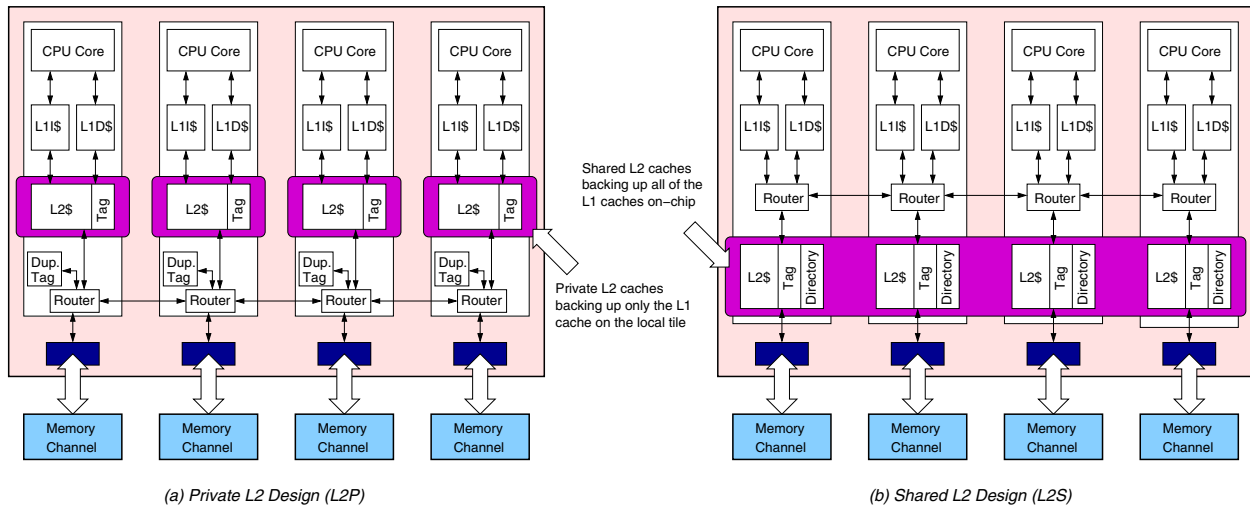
CPU Core
L1I$
L1D$
L2$
Tag
Dup. Tag
Router
Memory Channel

CPU Core
L1I$
L1D$
L2$
Tag
Dup. Tag
Router
Memory Channel

CPU Core
L1I$
L1D$
L2$
Tag
Dup. Tag
Router
Memory Channel

CPU Core
L1I$
L1D$
L2$
Tag
Dup. Tag
Router
Memory Channel

Private L2 caches backing up only the L1 cache on the local tile

(a) Private L2 Design (L2P)

Shared L2 caches backing up all of the L1 caches on−chip

CPU Core
L1I$
L1D$
Router
L2$
Tag
Directory
Memory Channel

CPU Core
L1I$
L1D$
Router
L2$
Tag
Directory
Memory Channel

CPU Core
L1I$
L1D$
Router
L2$
Tag
Directory
Memory Channel

CPU Core
L1I$
L1D$
Router
L2$
Tag
Directory
Memory Channel

(b) Shared L2 Design (L2S)